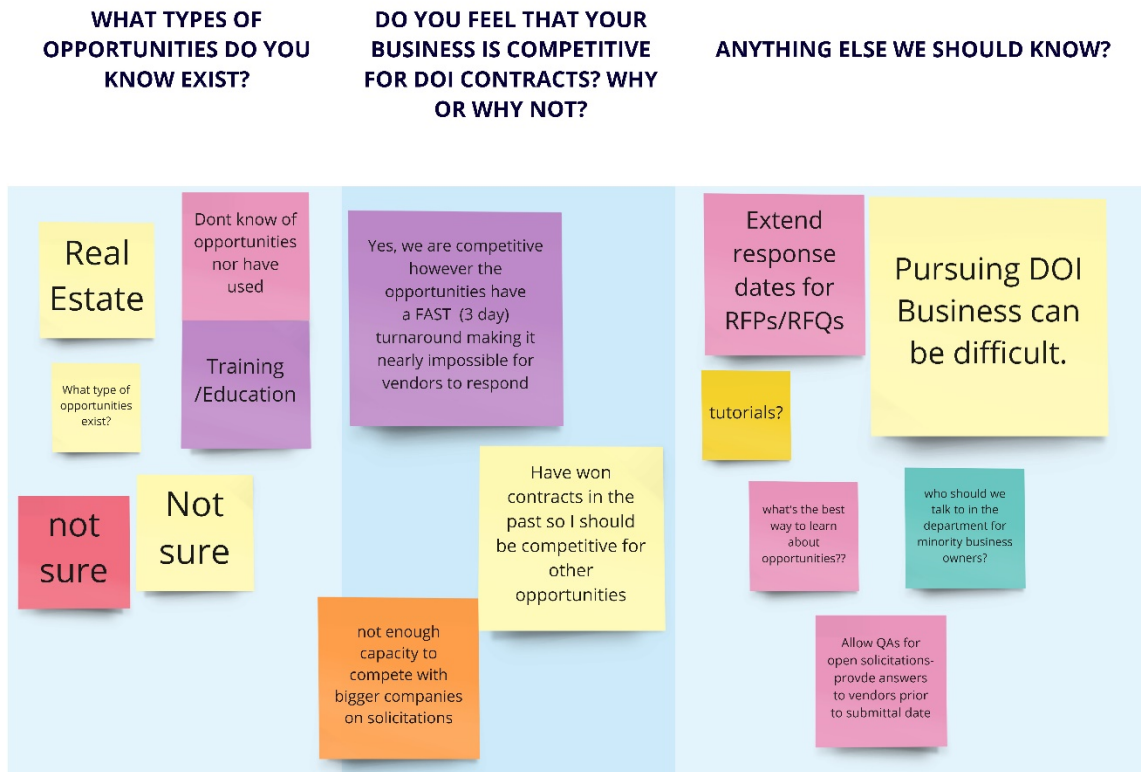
WHAT TYPES OF OPPORTUNITIES DO YOU KNOW EXIST?

Real Estate

Dont know of opportunities nor have used

Training /Education

What type of opportunities exist?

not sure

Not sure

DO YOU FEEL THAT YOUR BUSINESS IS COMPETITIVE FOR DOI CONTRACTS? WHY OR WHY NOT?

Yes, we are competitive however the opportunities have a FAST (3 day) turnaround making it nearly impossible for vendors to respond

Have won contracts in the past so I should be competitive for other opportunities

not enough capacity to compete with bigger companies on solicitations

ANYTHING ELSE WE SHOULD KNOW?

Extend response dates for RFPs/RFQs

Pursuing DOI Business can be difficult.

tutorials?

what's the best way to learn about opportunities??

who should we talk to in the department for minority business owners?

Allow QAs for open solicitations- provde answers to vendors prior to submittal date